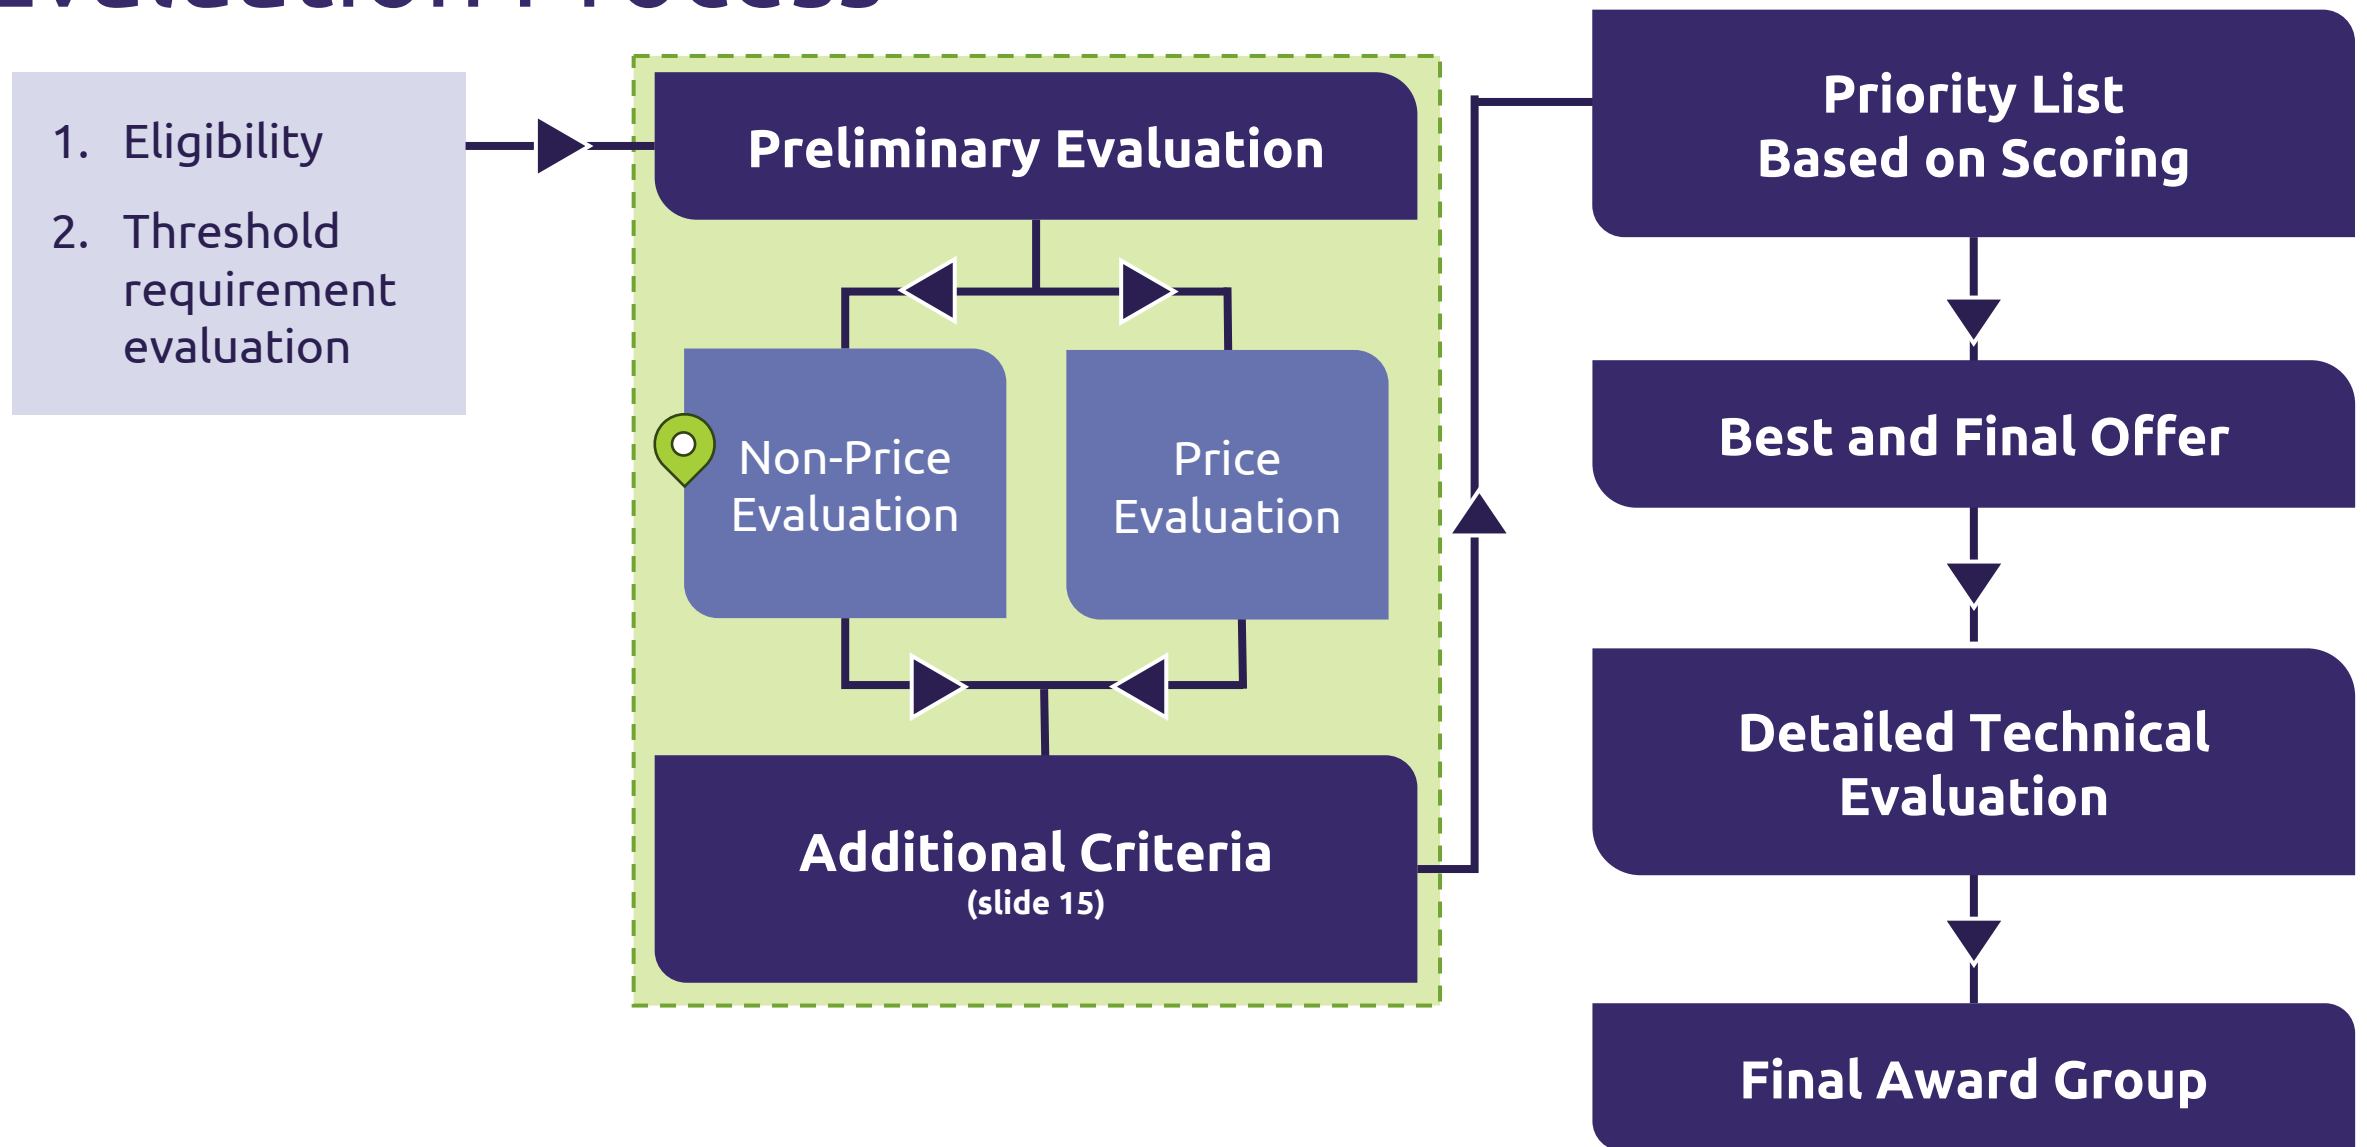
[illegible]

1. Eligibility

2. Threshold requirement evaluation

Preliminary Evaluation

Non-Price Evaluation

Price Evaluation

Additional Criteria
(slide 15)

Priority List
Based on Scoring

Best and Final Offer

Detailed Technical Evaluation

Final Award Group